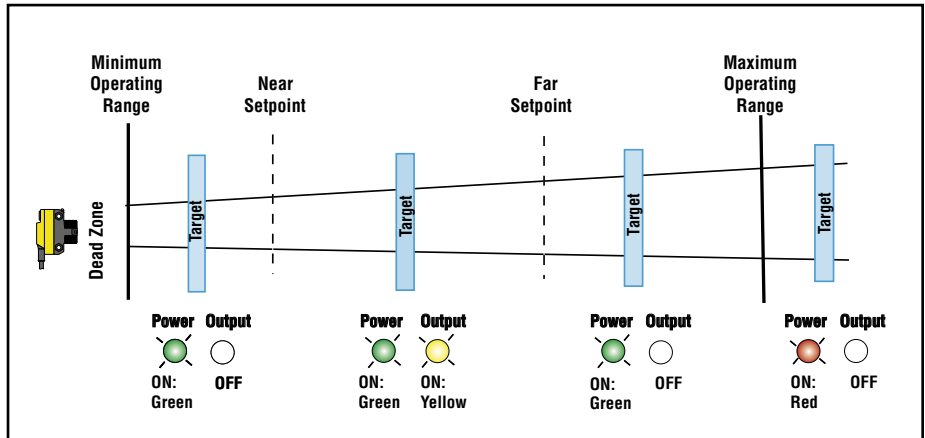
Minimum Operating Range

Near Setpoint

Far Setpoint

Maximum Operating Range

Dead Zone

Target

Target

Target

Target

Power Output
ON: Green OFF

Power Output
ON: Green ON: Yellow

Power Output
ON: Green OFF

Power Output
ON: Red OFF